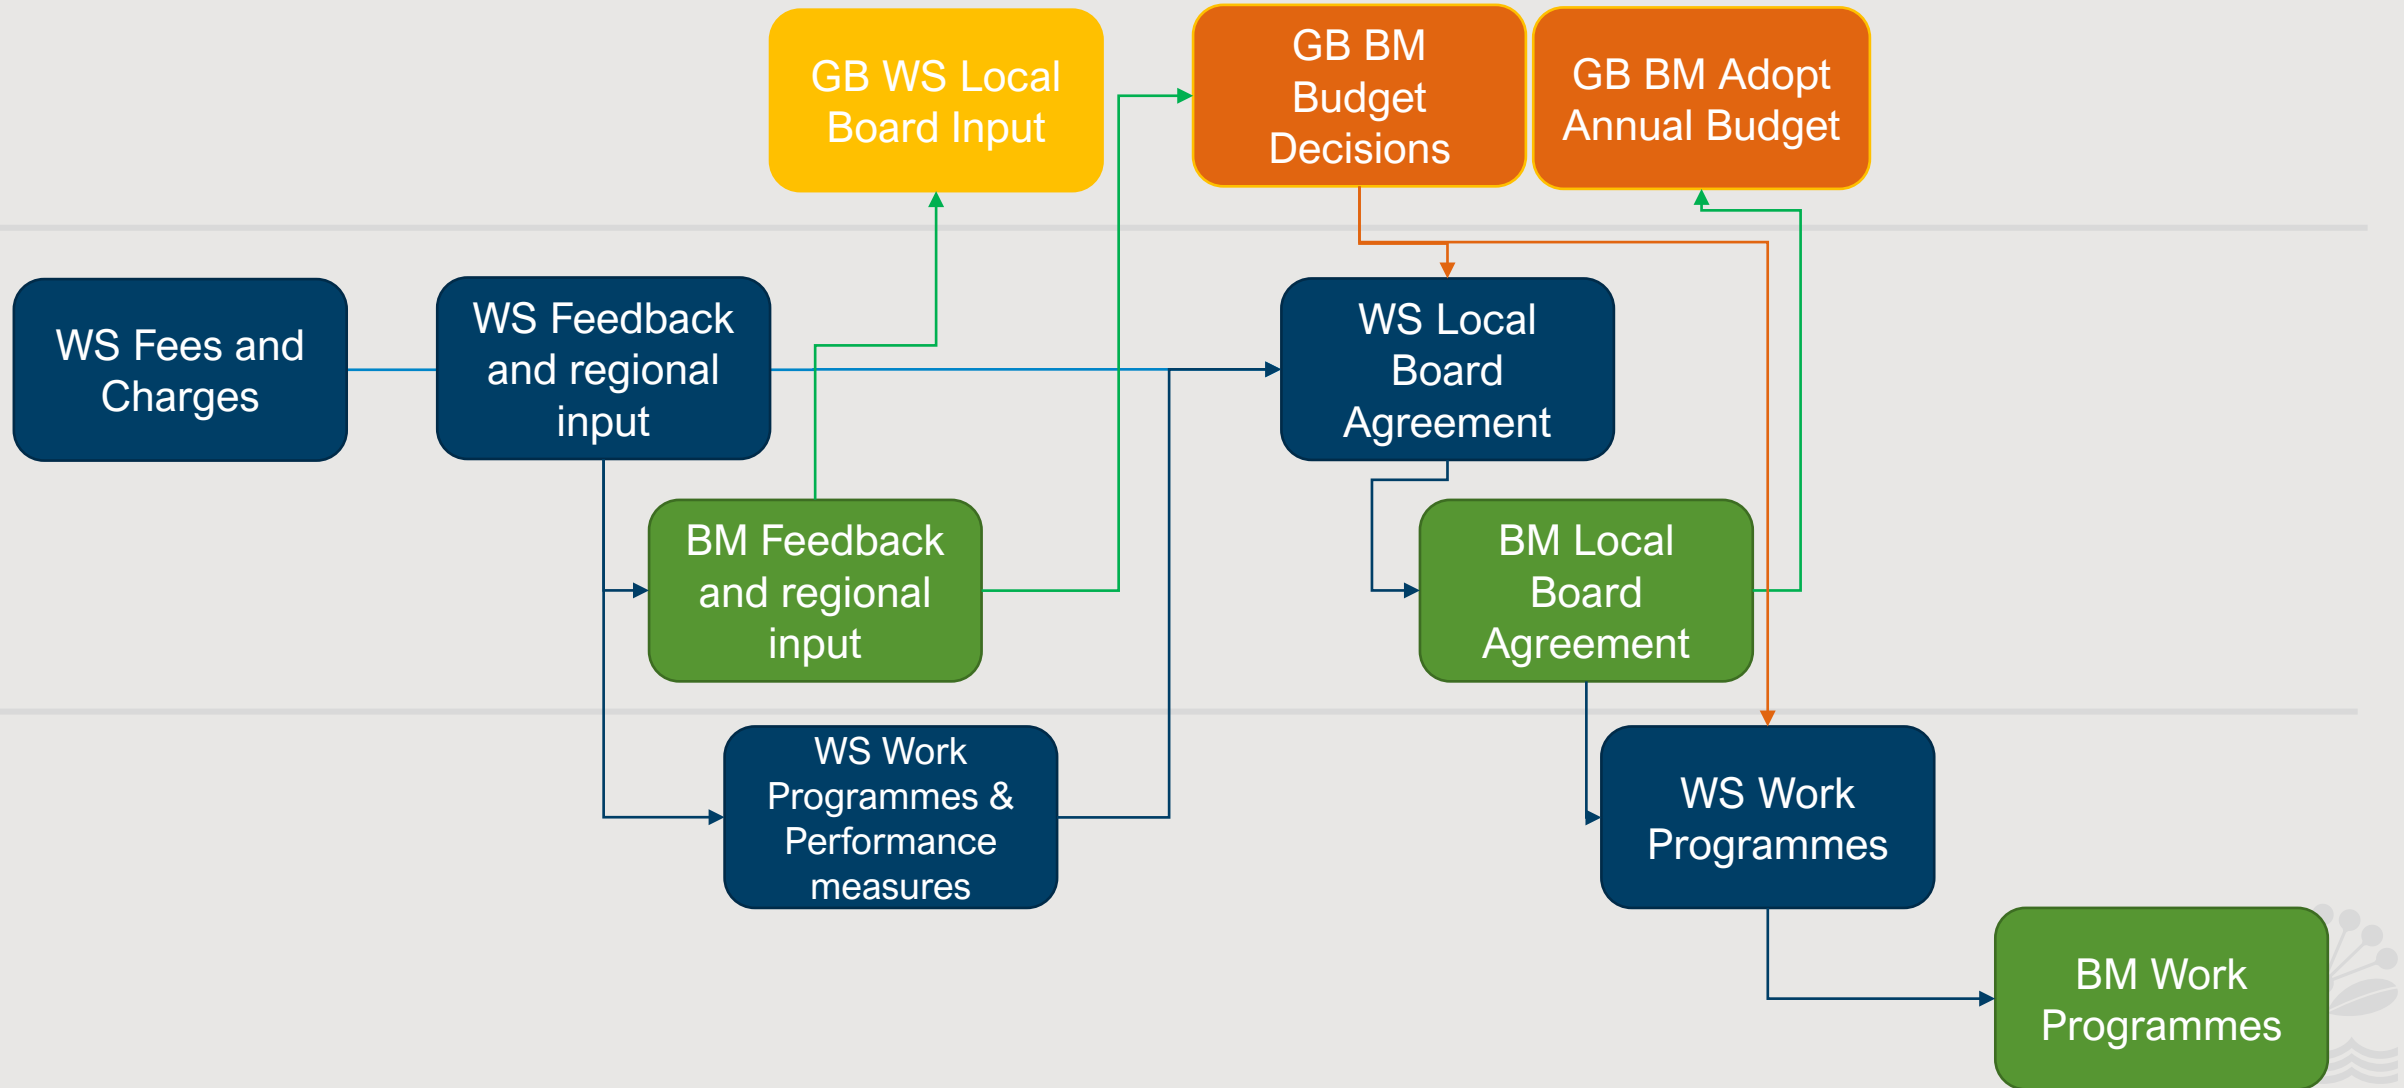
GB WS Local Board Input

GB BM Budget Decisions

GB BM Adopt Annual Budget

WS Fees and Charges

WS Feedback and regional input

WS Local Board Agreement

BM Feedback and regional input

BM Local Board Agreement

WS Work Programmes & Performance measures

WS Work Programmes

BM Work Programmes